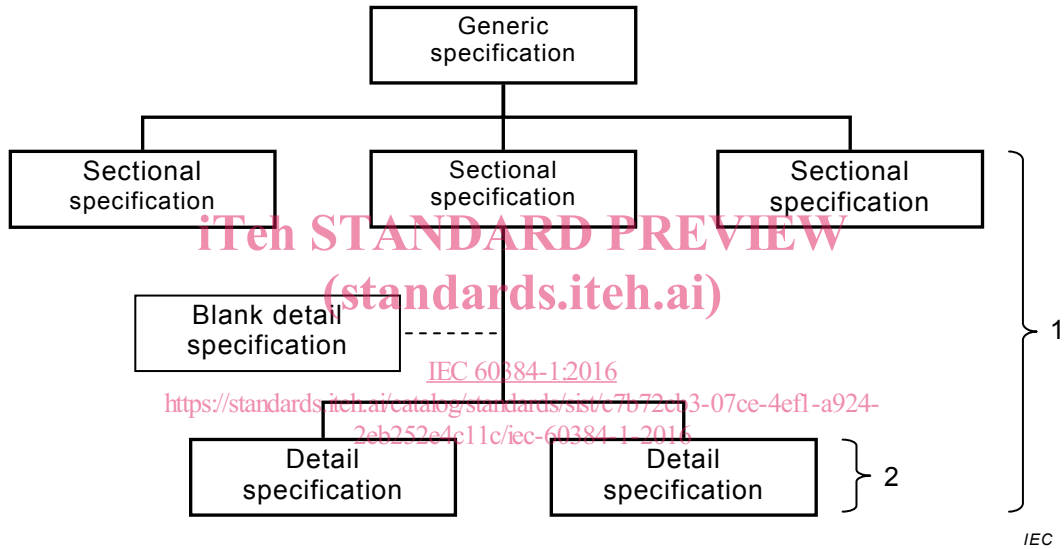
Generic specification

Sectional specification

Sectional specification

Sectional specification

iTeh STANDARD PREVIEW
(standards.iteh.ai)

Blank detail specification

IEC 60384-1:2016
https://standards.iteh.ai/catalog/standards/sist/c7b72eb3-07ce-4ef1-a924-2eb252e4c11c/iec-60384-1-2016

Detail specification

Detail specification

1

2

IEC